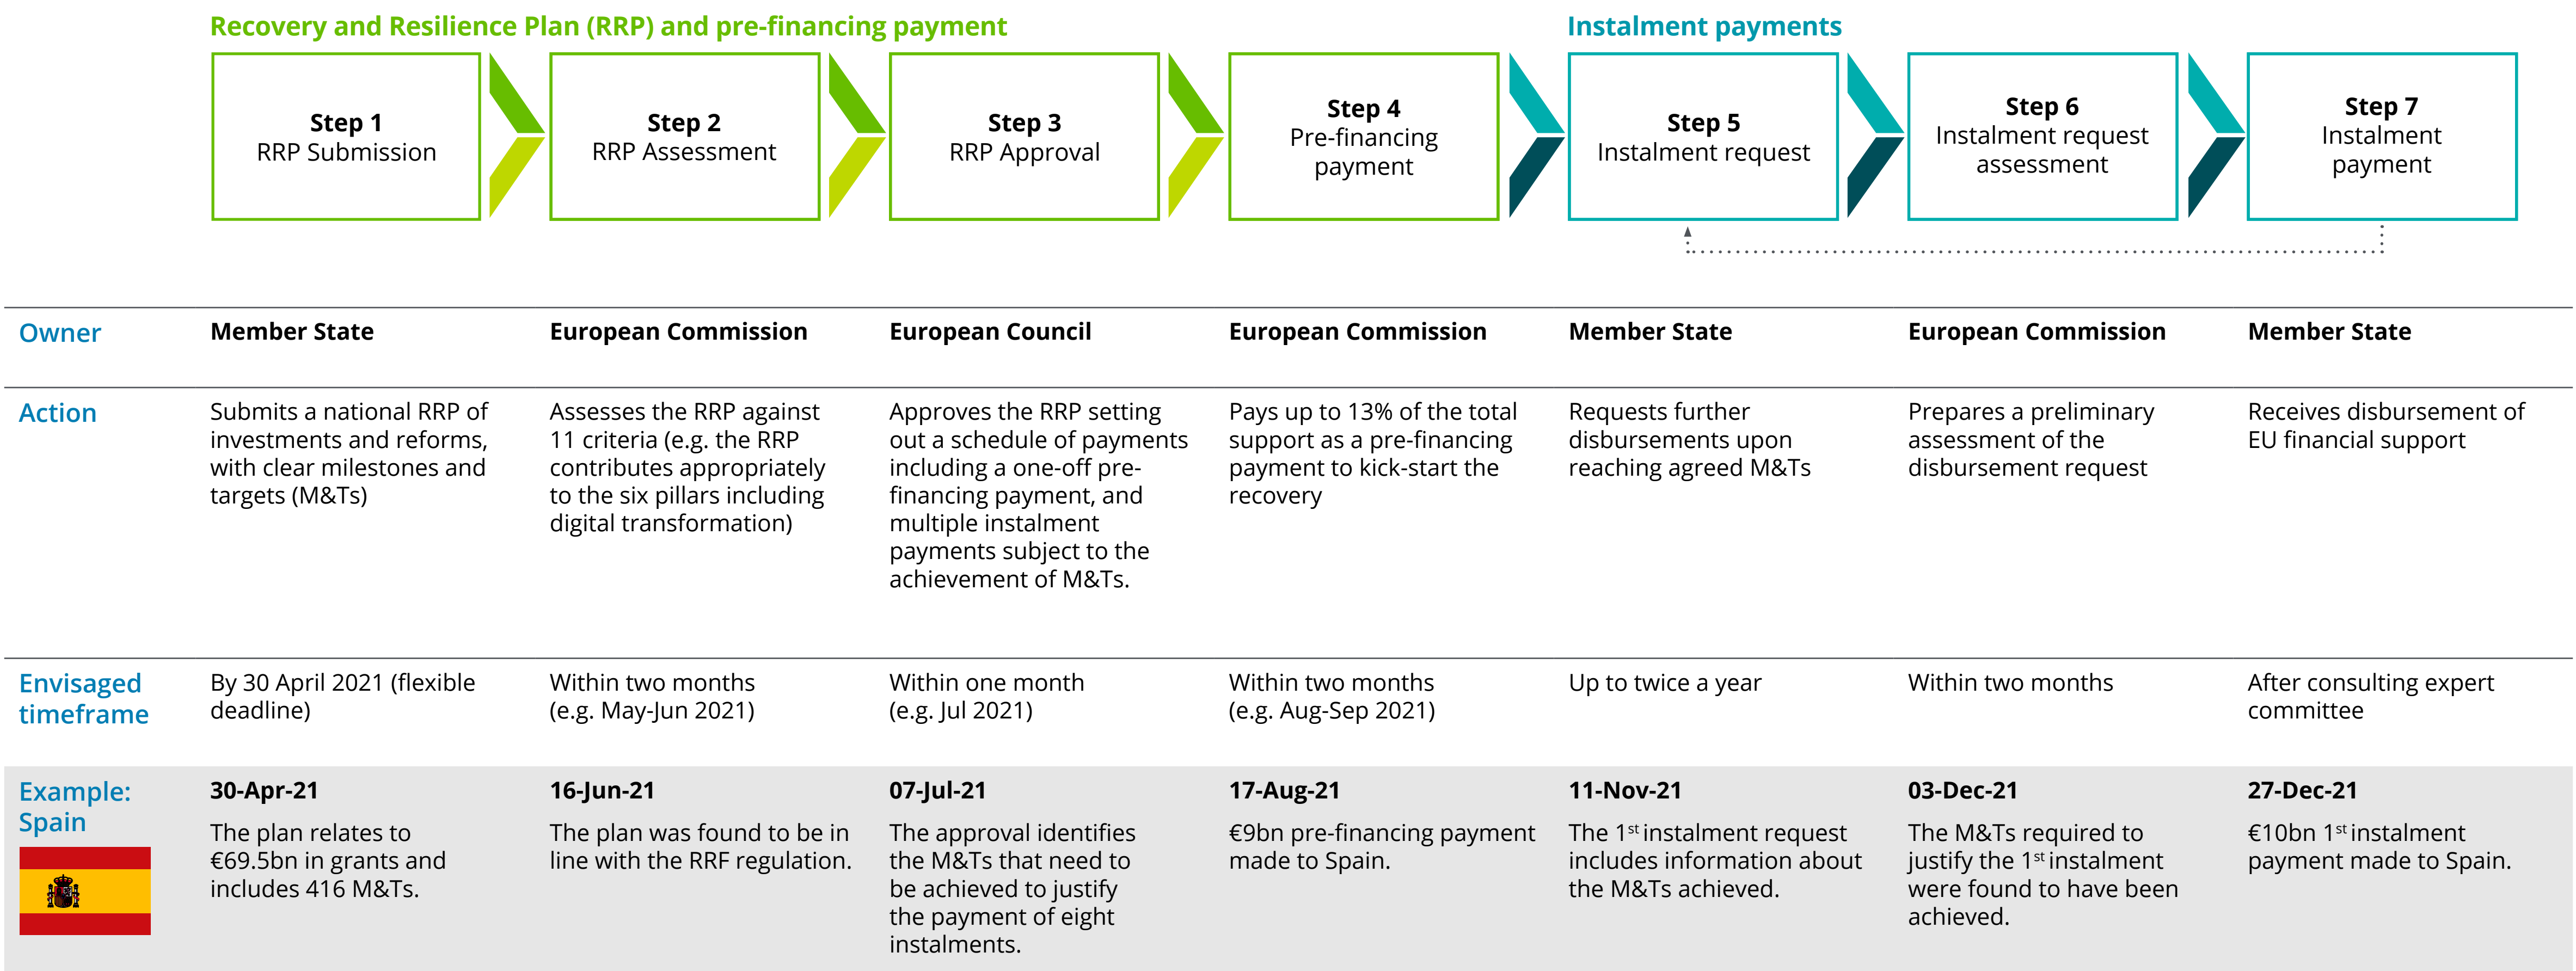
Recovery and Resilience Plan (RRP) and pre-financing payment

Instalment payments

Step 1
RRP Submission

Step 2
RRP Assessment

Step 3
RRP Approval

Step 4
Pre-financing payment

Step 5
Instalment request

Step 6
Instalment request assessment

Step 7
Instalment payment

| | | | | | | | |
|---|---|---|---|---|---|---|---|
| Owner | Member State | European Commission | European Council | European Commission | Member State | European Commission | Member State |
| Action | Submits a national RRP of investments and reforms, with clear milestones and targets (M&Ts) | Assesses the RRP against 11 criteria (e.g. the RRP contributes appropriately to the six pillars including digital transformation) | Approves the RRP setting out a schedule of payments including a one-off pre-financing payment, and multiple instalment payments subject to the achievement of M&Ts. | Pays up to 13% of the total support as a pre-financing payment to kick-start the recovery | Requests further disbursements upon reaching agreed M&Ts | Prepares a preliminary assessment of the disbursement request | Receives disbursement of EU financial support |
| Envisaged timeframe | By 30 April 2021 (flexible deadline) | Within two months (e.g. May-Jun 2021) | Within one month (e.g. Jul 2021) | Within two months (e.g. Aug-Sep 2021) | Up to twice a year | Within two months | After consulting expert committee |
| Example: Spain | 30-Apr-21 The plan relates to €69.5bn in grants and includes 416 M&Ts. | 16-Jun-21 The plan was found to be in line with the RRF regulation. | 07-Jul-21 The approval identifies the M&Ts that need to be achieved to justify the payment of eight instalments. | 17-Aug-21 €9bn pre-financing payment made to Spain. | 11-Nov-21 The 1$^{st}$ instalment request includes information about the M&Ts achieved. | 03-Dec-21 The M&Ts required to justify the 1$^{st}$ instalment were found to have been achieved. | 27-Dec-21 €10bn 1$^{st}$ instalment payment made to Spain. |